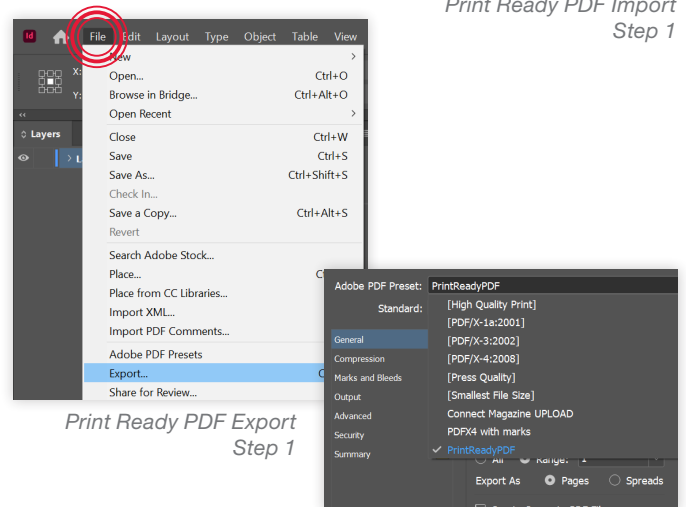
Print Ready PDF Import Step 1

Id File Edit Layout Type Object Table View

X: Y:

Layers

New
Open... Ctrl+O
Browse in Bridge... Ctrl+Alt+O
Open Recent
Close Ctrl+W
Save Ctrl+S
Save As... Ctrl+Shift+S
Check In...
Save a Copy... Ctrl+Alt+S
Revert
Search Adobe Stock...
Place... C
Place from CC Libraries...
Import XML...
Import PDF Comments...
Adobe PDF Presets
Export... C
Share for Review...

Print Ready PDF Export Step 1

Adobe PDF Preset: PrintReadyPDF
Standard:
General
Compression
Marks and Bleeds
Output
Advanced
Security
Summary
[High Quality Print]
[PDF/X-1a:2001]
[PDF/X-3:2002]
[PDF/X-4:2008]
[Press Quality]
[Smallest File Size]
Connect Magazine UPLOAD
PDFX4 with marks
PrintReadyPDF
All Range:
Export As Pages Spreads